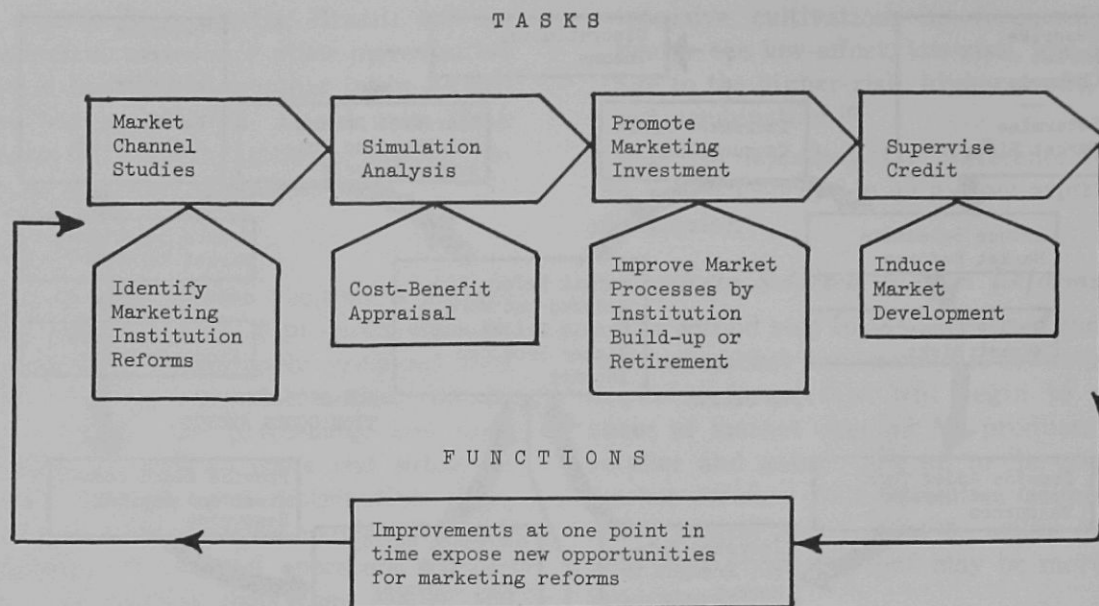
TASKS

Market Channel Studies

Simulation Analysis

Promote Marketing Investment

Supervise Credit

Identify Marketing Institution Reforms

Cost-Benefit Appraisal

Improve Market Processes by Institution Build-up or Retirement

Induce Market Development

FUNCTIONS

Improvements at one point in time expose new opportunities for marketing reforms